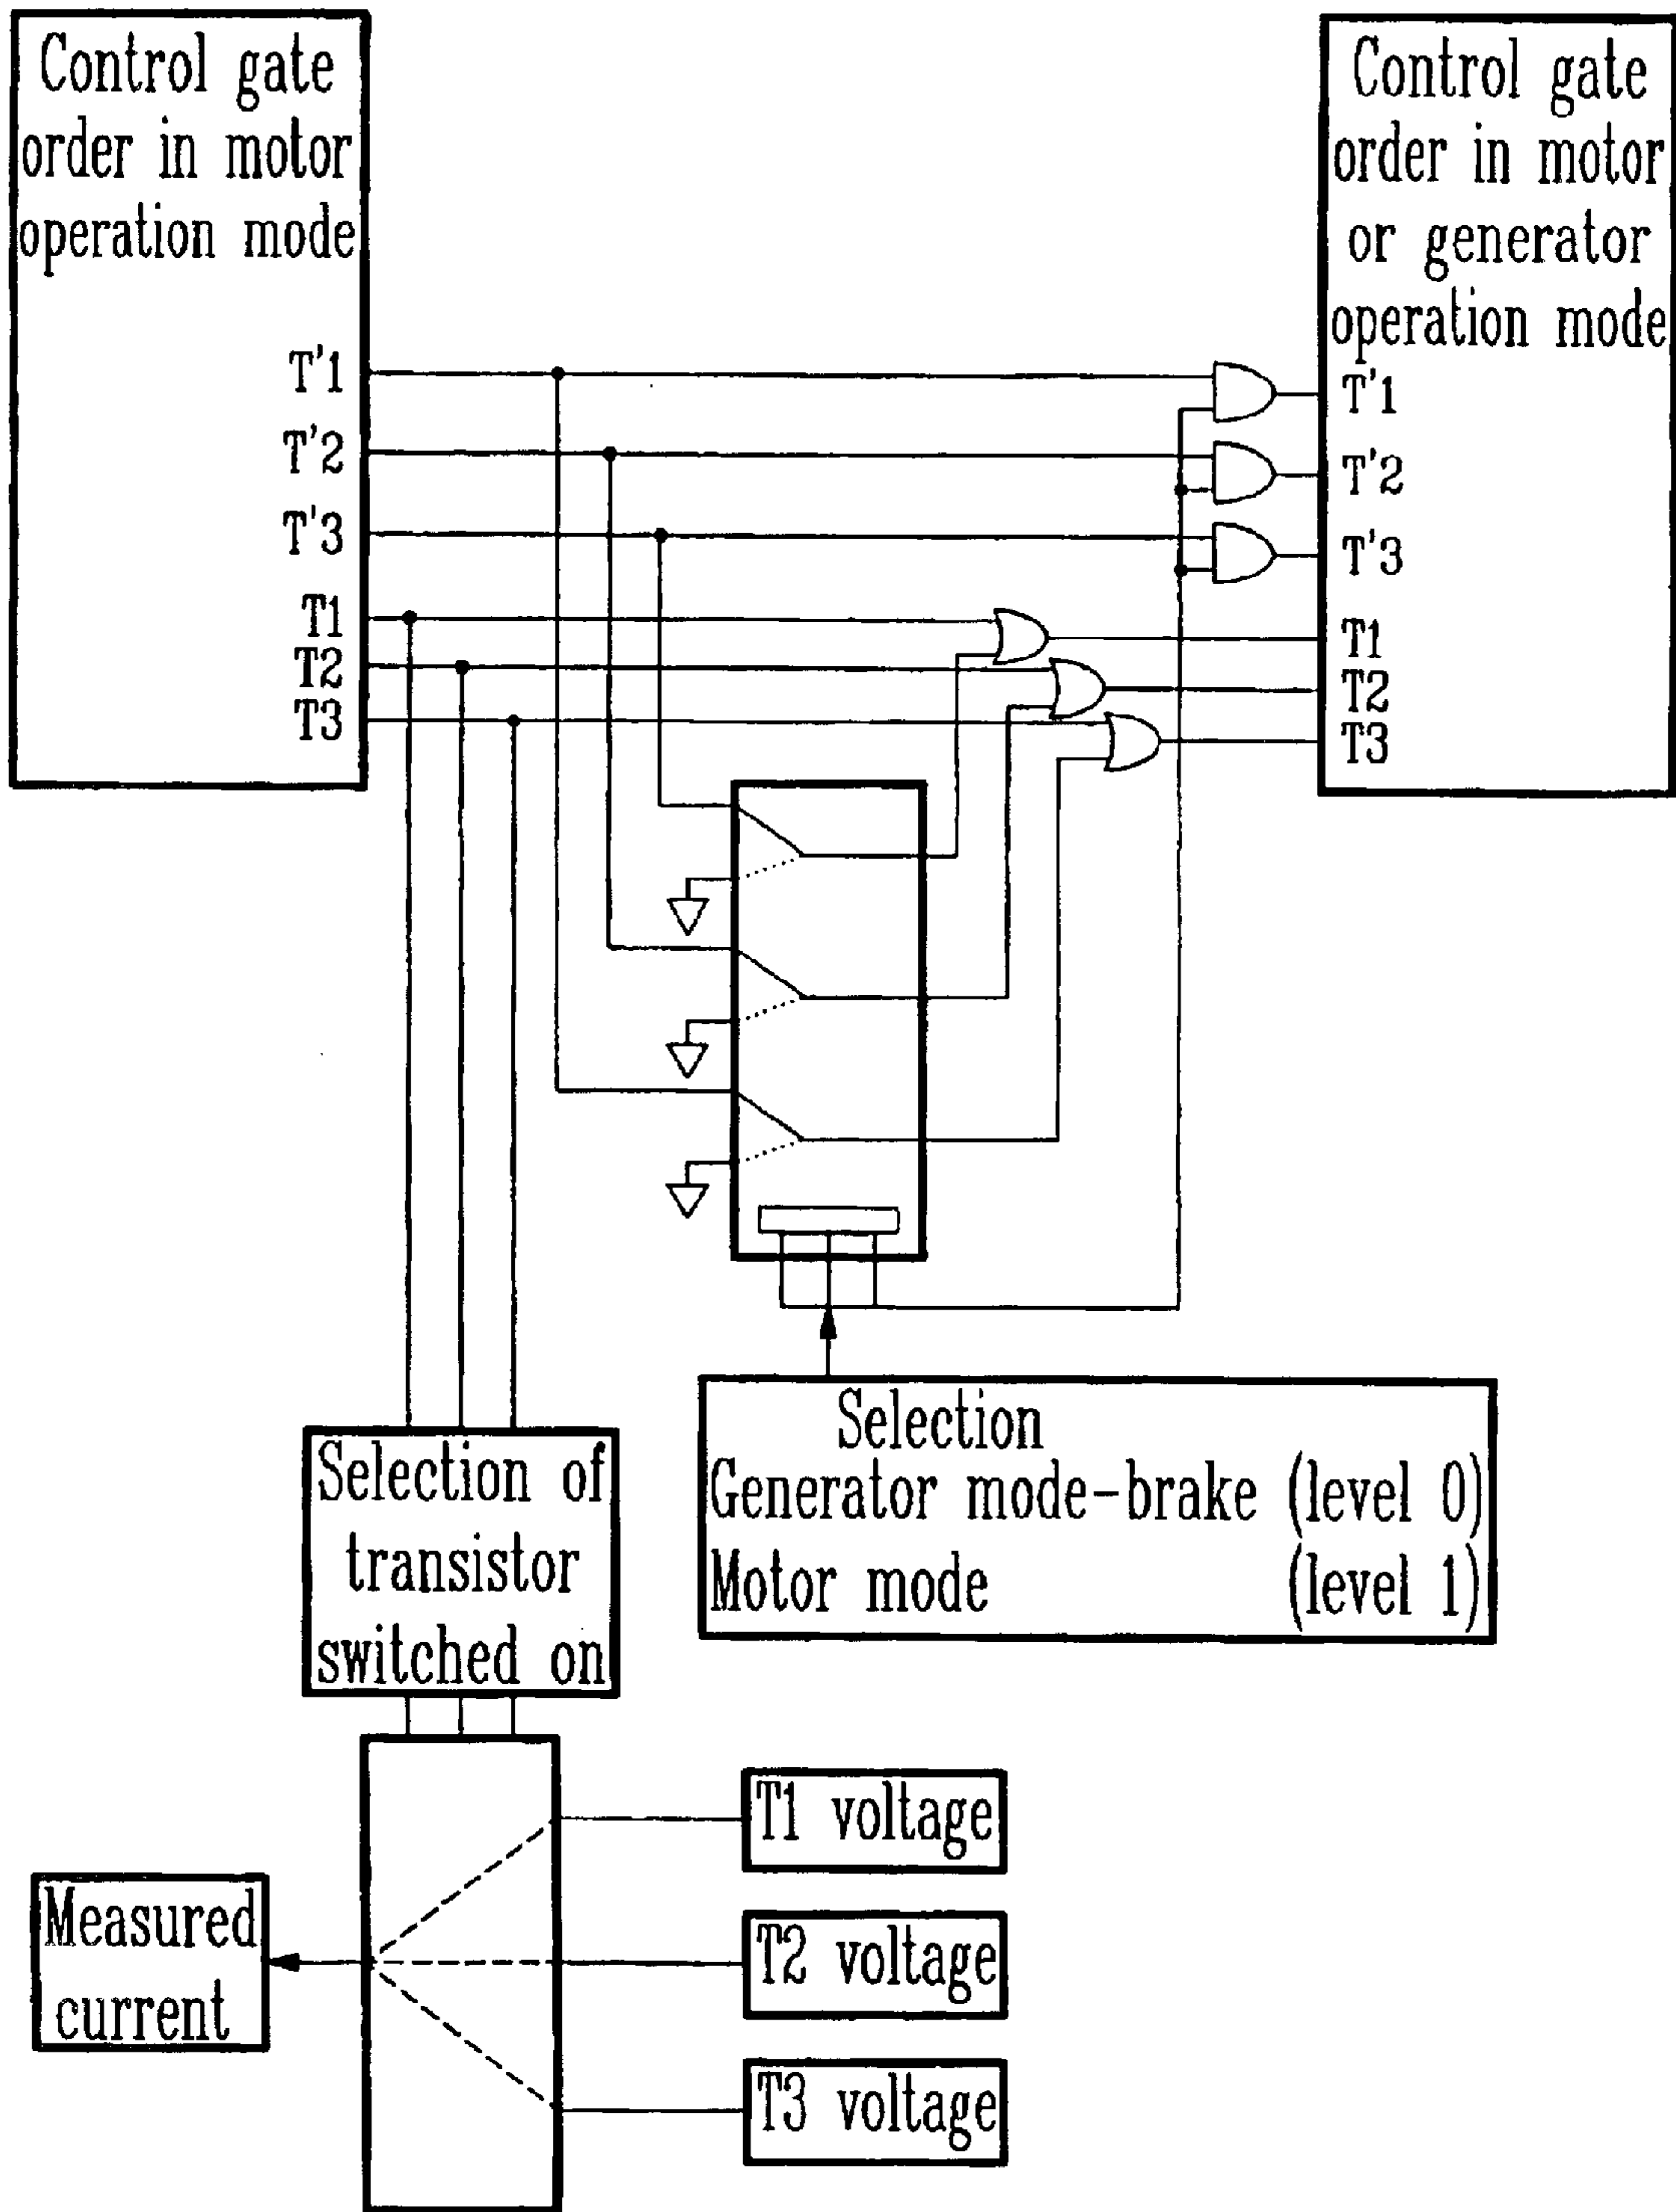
Control gate order in motor operation mode

T'1
T'2
T'3
T1
T2
T3

Control gate order in motor or generator operation mode

T'1
T'2
T'3
T1
T2
T3

Selection
Generator mode-brake (level 0)
Motor mode (level 1)

Selection of transistor switched on

Measured current

T1 voltage

T2 voltage

T3 voltage